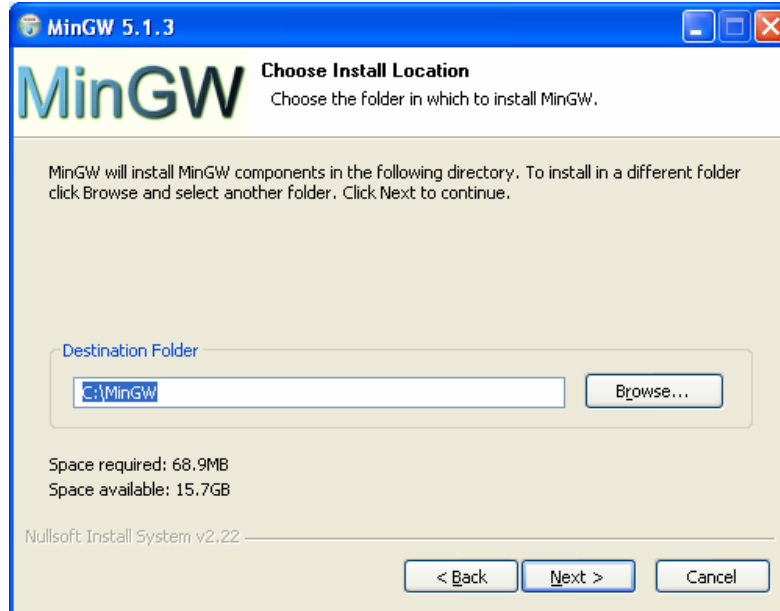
MinGW 5.1.3

MinGW

Choose Install Location

Choose the folder in which to install MinGW.

MinGW will install MinGW components in the following directory. To install in a different folder click Browse and select another folder. Click Next to continue.

Destination Folder

C:\MinGW

Browse...

Space required: 68.9MB
Space available: 15.7GB

Nullsoft Install System v2.22

< Back

Next >

Cancel